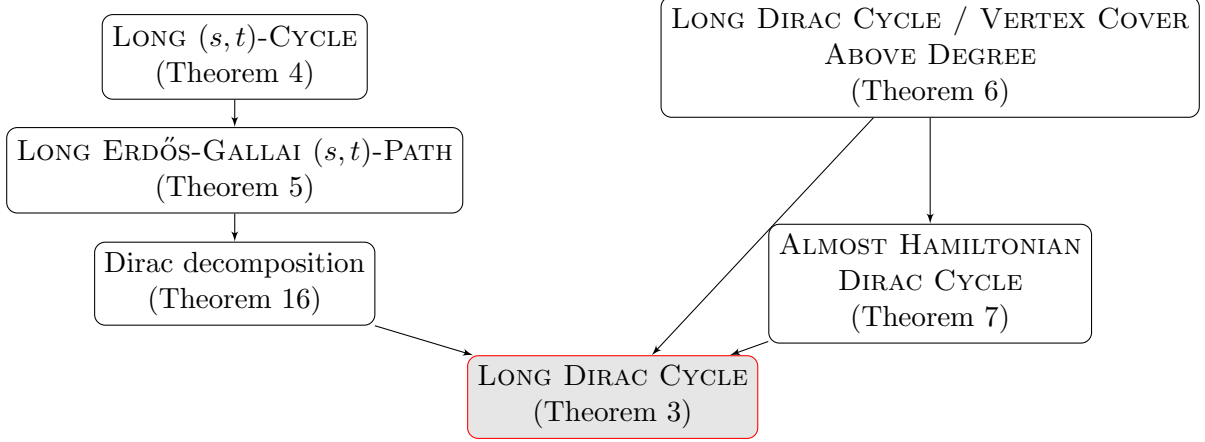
Long $(s,t)$-Cycle
(Theorem 4)

Long Erdős-Gallai $(s,t)$-Path
(Theorem 5)

Dirac decomposition
(Theorem 16)

Long Dirac Cycle / Vertex Cover Above Degree
(Theorem 6)

Almost Hamiltonian Dirac Cycle
(Theorem 7)

Long Dirac Cycle
(Theorem 3)